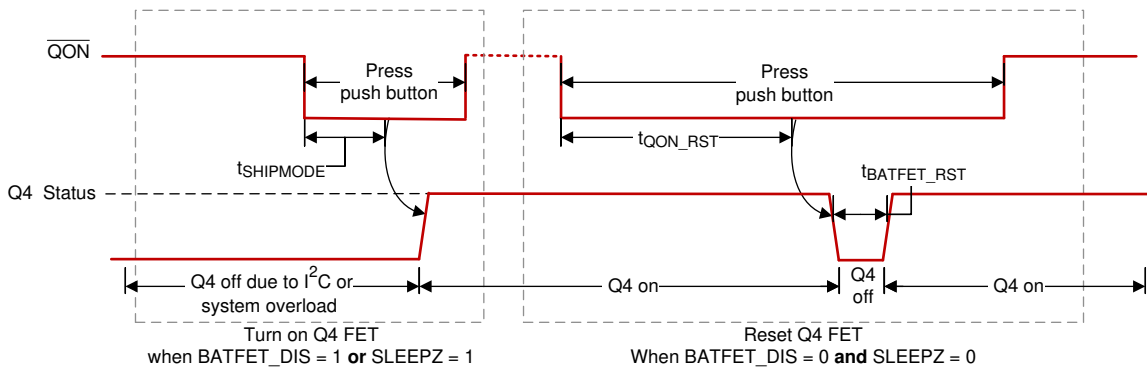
$\overline{QON}$

Press push button

Press push button

$t_{SHIPMODE}$

$t_{QON\_RST}$

$t_{BATFET\_RST}$

Q4 Status

Q4 off due to $I^2C$ or system overload

Q4 on

Q4 off

Q4 on

Turn on Q4 FET
when BATFET_DIS = 1 **or** SLEEPZ = 1

Reset Q4 FET
When BATFET_DIS = 0 **and** SLEEPZ = 0